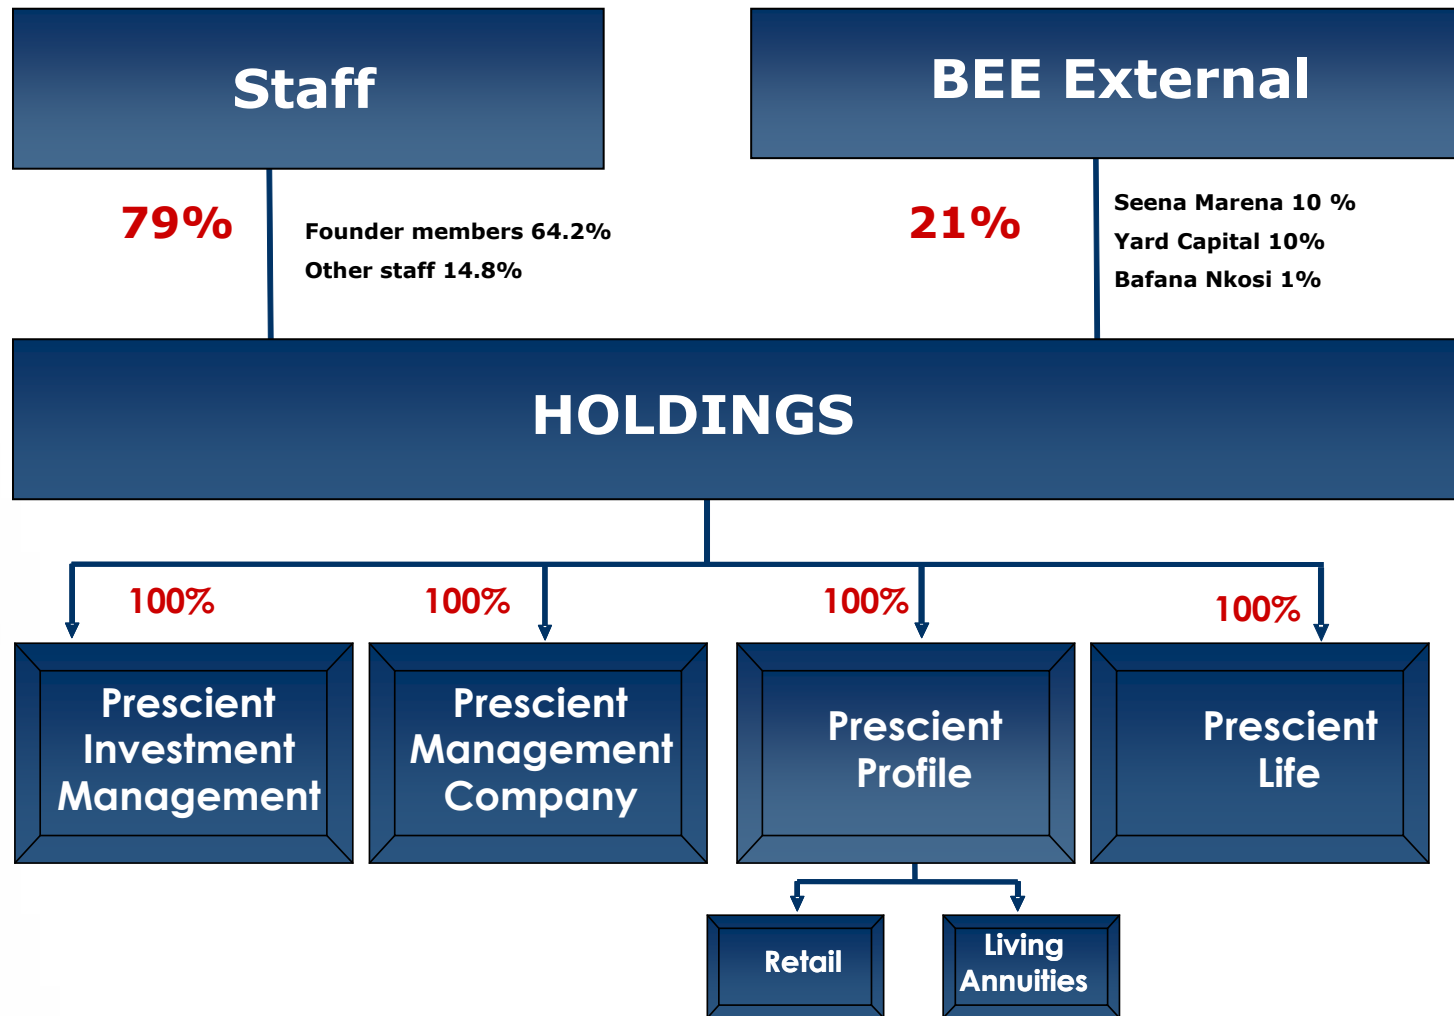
Staff

BEE External

79%

Founder members 64.2%
Other staff 14.8%

21%

Seena Marena 10 %
Yard Capital 10%
Bafana Nkosi 1%

HOLDINGS

100%

100%

100%

100%

Prescient Investment Management

Prescient Management Company

Prescient Profile

Prescient Life

Retail

Living Annuities